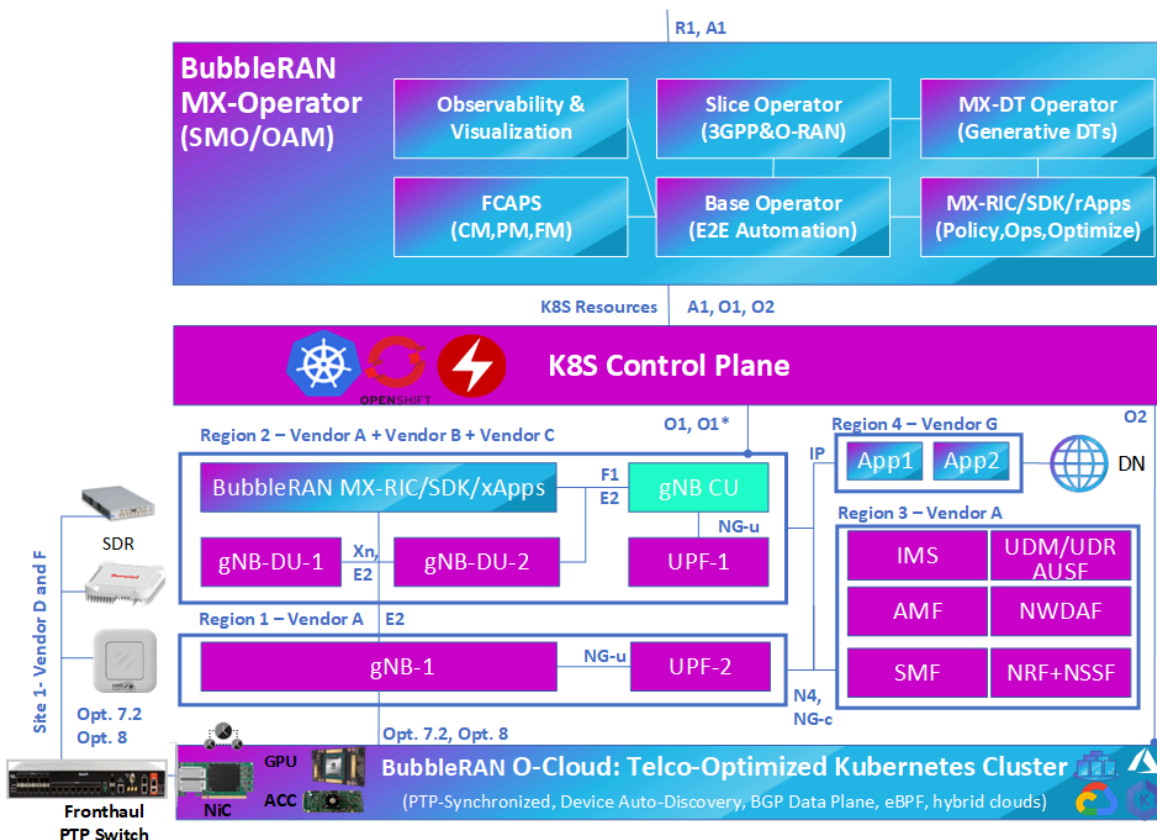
R1, A1

BubbleRAN MX-Operator (SMO/OAM)

Observability & Visualization

Slice Operator (3GPP&O-RAN)

MX-DT Operator (Generative DTs)

FCAPS (CM,PM,FM)

Base Operator (E2E Automation)

MX-RIC/SDK/rApps (Policy,Ops,Optimize)

K8S Resources

A1, O1, O2

OPENSHIFT

K8S Control Plane

O1, O1*

Region 4 – Vendor G

O2

Region 2 – Vendor A + Vendor B + Vendor C

IP

App1

App2

DN

BubbleRAN MX-RIC/SDK/xApps

F1

E2

gNB CU

NG-u

Region 3 – Vendor A

SDR

gNB-DU-1

Xn, E2

gNB-DU-2

UPF-1

IMS

UDM/UDR AUSF

AMF

NWDAF

Region 1 – Vendor A

E2

Site 1- Vendor D and F

gNB-1

NG-u

UPF-2

SMF

NRF+NSSF

N4, NG-c

Opt. 7.2 Opt. 8

Opt. 7.2, Opt. 8

GPU

BubbleRAN O-Cloud: Telco-Optimized Kubernetes Cluster

NiC

ACC

(PTP-Synchronized, Device Auto-Discovery, BGP Data Plane, eBPF, hybrid clouds)

Fronthaul PTP Switch